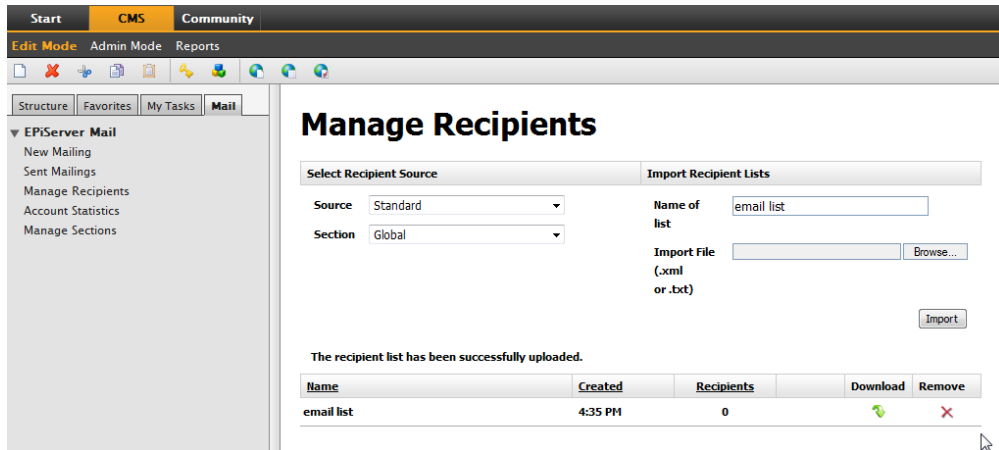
Start CMS Community

Edit Mode Admin Mode Reports

Structure Favorites My Tasks Mail

EPiServer Mail
New Mailing
Sent Mailings
Manage Recipients
Account Statistics
Manage Sections

Manage Recipients

Select Recipient Source

Source Standard
Section Global

Import Recipient Lists

Name of list email list

Import File (.xml or .txt) Browse...

Import

The recipient list has been successfully uploaded.

| Name | Created | Recipients | | Download | Remove |
|---|---|---|---|---|---|
| email list | 4:35 PM | 0 | | | |